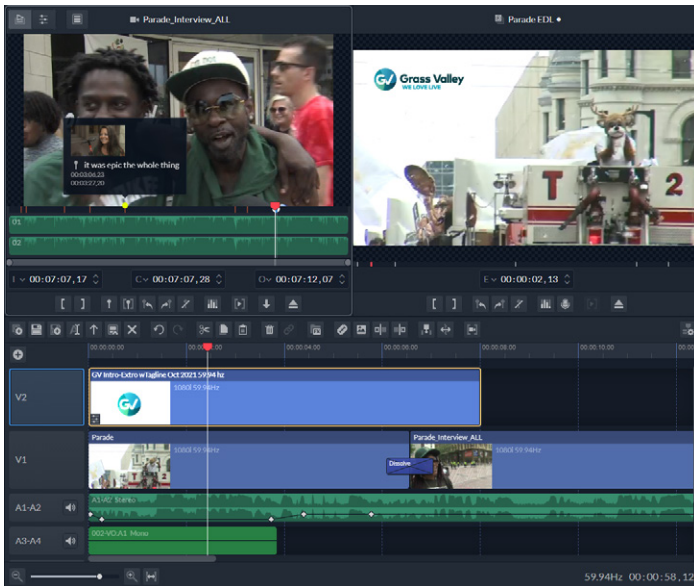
Parade_Interview_ALL

Parade EDL ●

it was epic the whole thing
00:03:04:23
00:03:27:20

01
02

I 00:07:07,17
C 00:07:07,28
O 00:07:12,07

E 00:00:02,13

Grass Valley
WE LOVE LIVE

00:00:00:00
00:00:02:00
00:00:04:00
00:00:06:00
00:00:08:00
00:00:10:00

V2
GV Intro-Extro w Tagline Oct 2021 59.94 hz
1080i 59.94Hz

V1
Parade
1080i 59.94Hz
Parade_Interview_ALL
1080i 59.94Hz
Dissolve

A1-A2
A1-A2 Stereo

A3-A4
002-VO.A1 Mono

59.94Hz 00:00:58,1